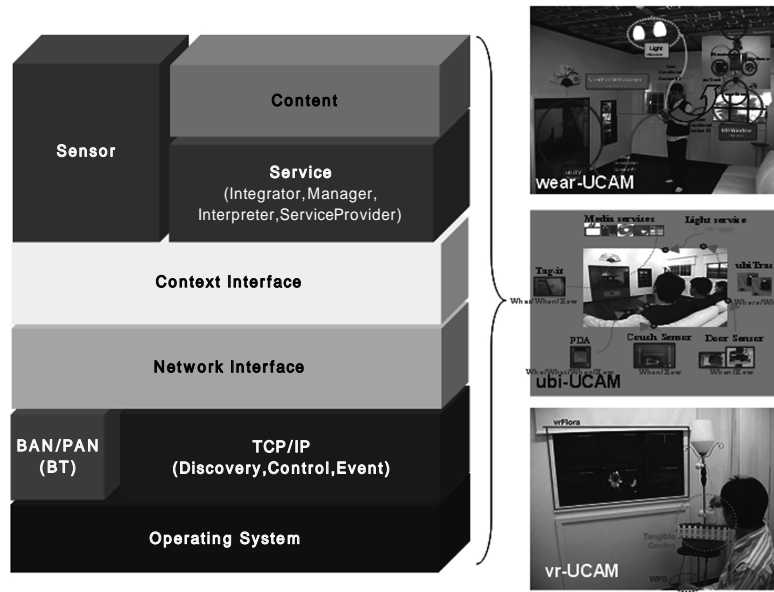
Sensor

Content

Service
(Integrator,Manager,
Interpreter,ServiceProvider)

Context Interface

Network Interface

BAN/PAN
(BT)

TCP/IP
(Discovery,Control,Event)

Operating System

Light

wear-UCAM

Media services

Light service

Tag-it

ubiTrack

PDA

Couch Sensor

Door Sensor

ubi-UCAM

vrFlora

vr-UCAM